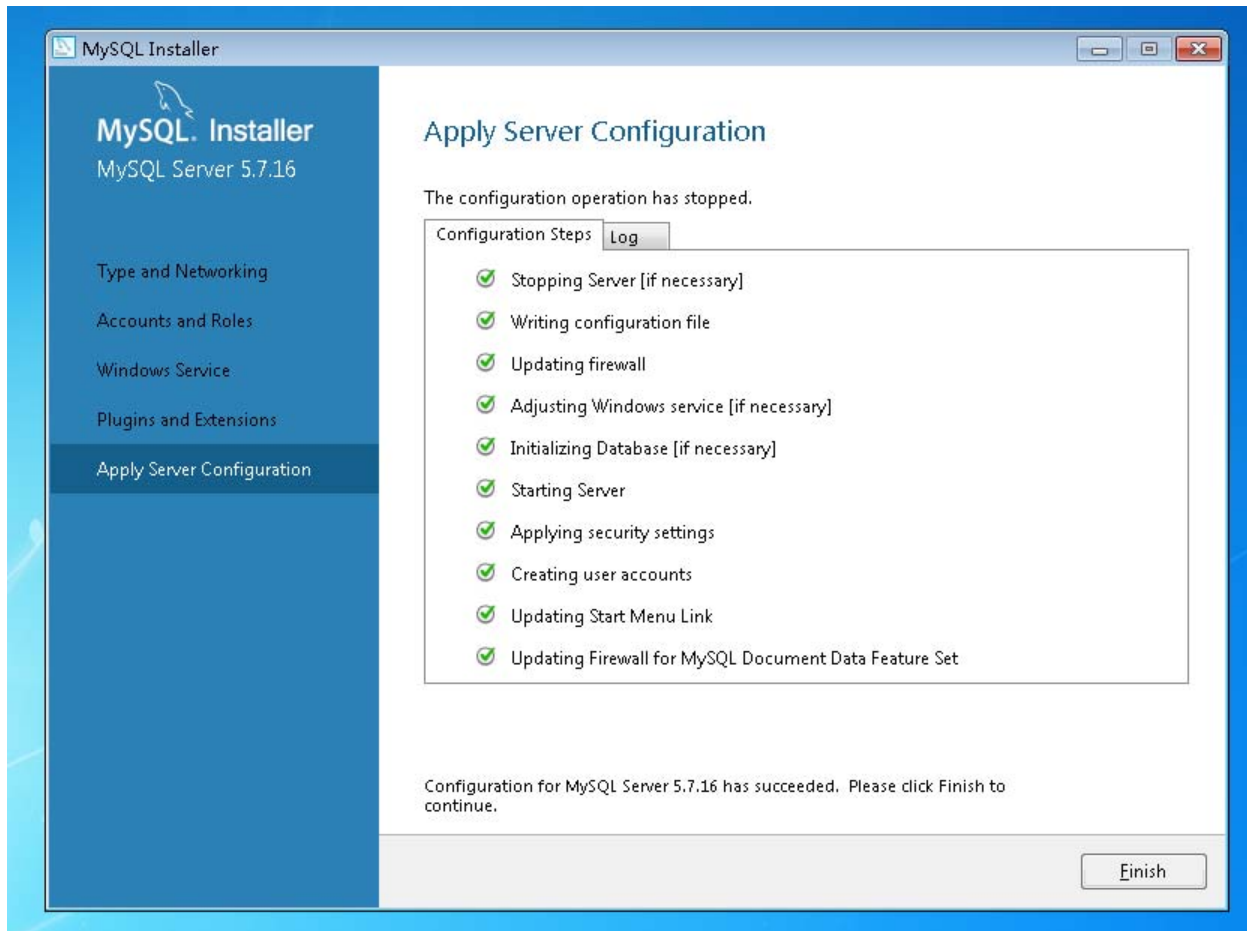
MySQL Installer

MySQL. Installer
MySQL Server 5.7.16

Type and Networking

Accounts and Roles

Windows Service

Plugins and Extensions

Apply Server Configuration

Apply Server Configuration

The configuration operation has stopped.

Configuration Steps | Log

Stopping Server [if necessary]

Writing configuration file

Updating firewall

Adjusting Windows service [if necessary]

Initializing Database [if necessary]

Starting Server

Applying security settings

Creating user accounts

Updating Start Menu Link

Updating Firewall for MySQL Document Data Feature Set

Configuration for MySQL Server 5.7.16 has succeeded. Please click Finish to continue.

Finish